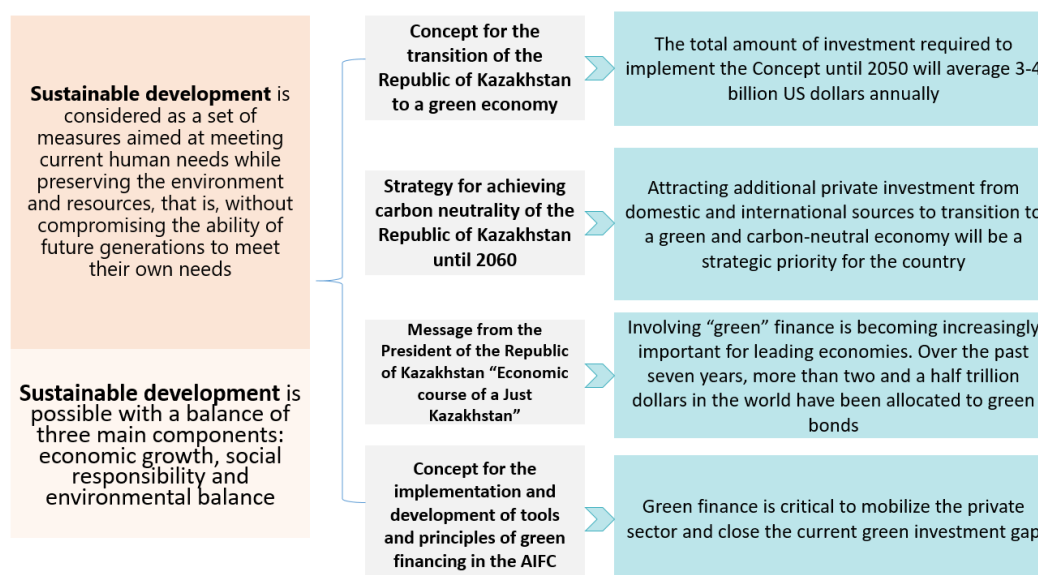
**Sustainable development** is considered as a set of measures aimed at meeting current human needs while preserving the environment and resources, that is, without compromising the ability of future generations to meet their own needs

**Sustainable development** is possible with a balance of three main components: economic growth, social responsibility and environmental balance

**Concept for the transition of the Republic of Kazakhstan to a green economy**

The total amount of investment required to implement the Concept until 2050 will average 3-4 billion US dollars annually

**Strategy for achieving carbon neutrality of the Republic of Kazakhstan until 2060**

Attracting additional private investment from domestic and international sources to transition to a green and carbon-neutral economy will be a strategic priority for the country

**Message from the President of the Republic of Kazakhstan “Economic course of a Just Kazakhstan”**

Involving “green” finance is becoming increasingly important for leading economies. Over the past seven years, more than two and a half trillion dollars in the world have been allocated to green bonds

**Concept for the implementation and development of tools and principles of green financing in the AIFC**

Green finance is critical to mobilize the private sector and close the current green investment gap